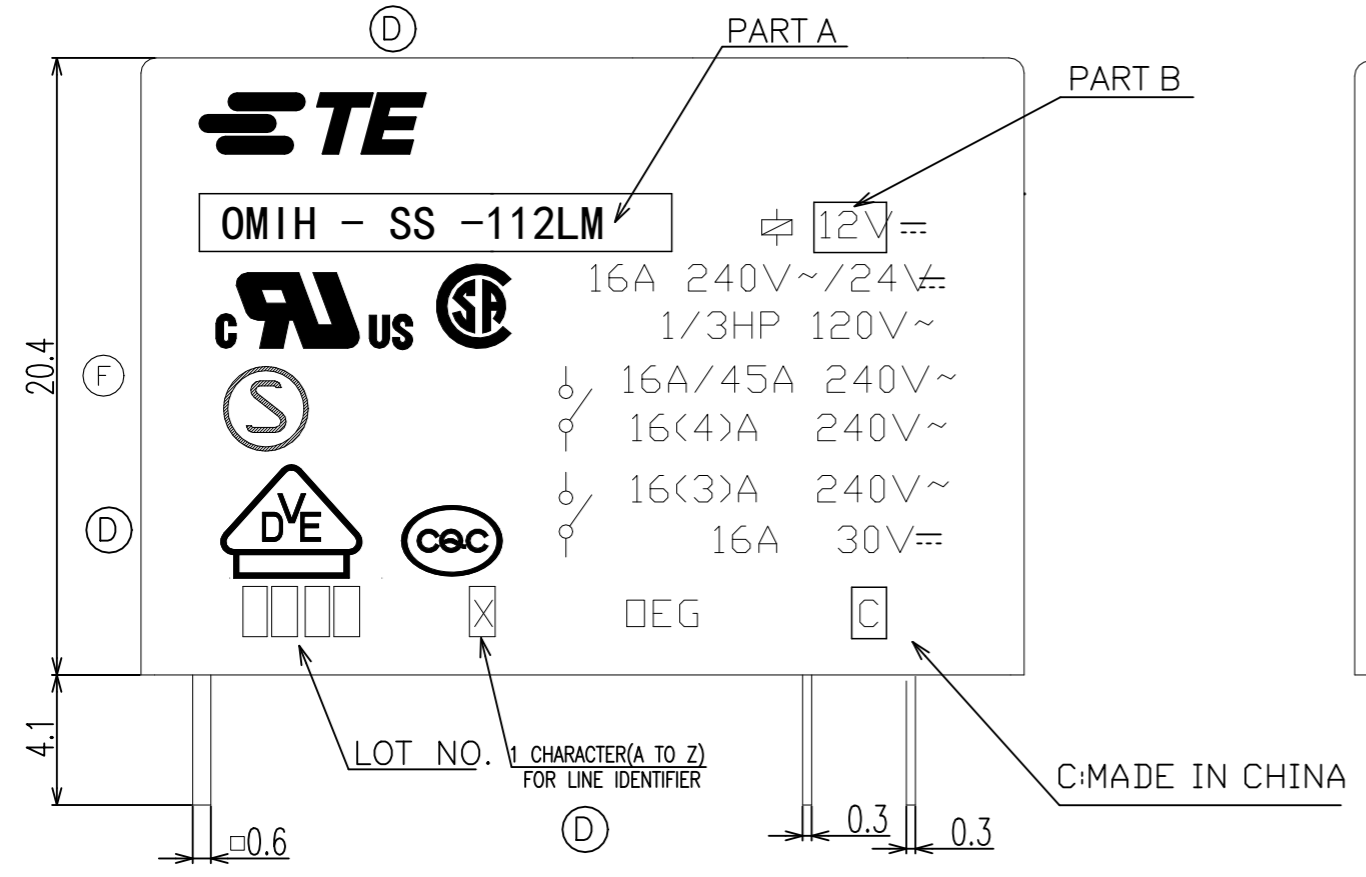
D

PART A

PART B

TE

OMIH - SS -112LM

12V ⎓

16A 240V~/24V⎓

1/3HP 120V~

c US

20.4

F

S

16A/45A 240V~

16(4)A 240V~

16(3)A 240V~

16A 30V⎓

D

DVE

CQC

X

DEG

C

4.1

LOT NO.

1 CHARACTER(A TO Z) FOR LINE IDENTIFIER

C:MADE IN CHINA

D

□0.6

0.3

0.3